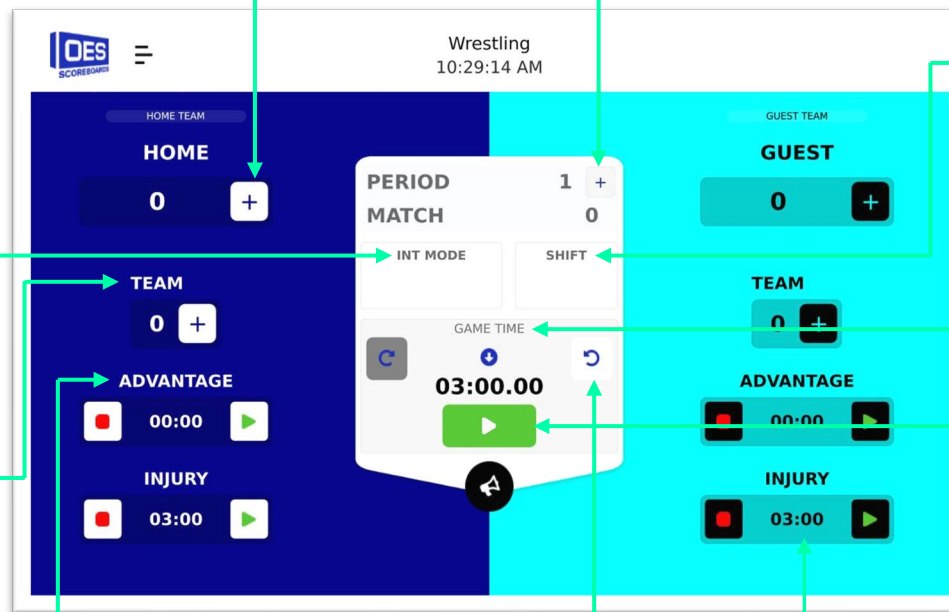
OES SCOREBOARDS

Wrestling
10:29:14 AM

HOME TEAM
HOME
0 +

TEAM
0 +

ADVANTAGE
00:00

INJURY
03:00

PERIOD 1 +
MATCH 0

INT MODE
SHIFT

GAME TIME
03:00.00

GUEST TEAM
GUEST
0 +

TEAM
0 +

ADVANTAGE
00:00

INJURY
03:00